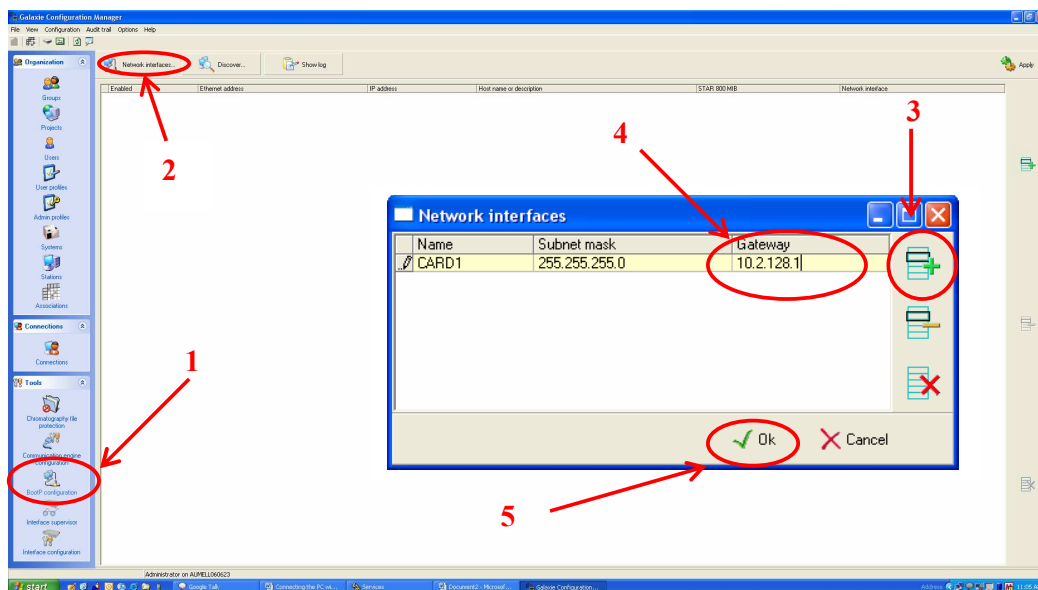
Galaxie Configuration Manager

File View Configuration Audit trail Options Help

Organization

Groups

Projects

Users

User profiles

Admin profiles

Systems

Stations

Associations

Connections

Connections

Tools

Chromatography file protection

Communication engine configuration

BootP configuration

Interface supervisor

Interface configuration

Network interfaces...

Discover...

Show log

Apply

| Enabled | Ethernet address | IP address | Host name or description | STAR 800 MIB | Network interface |
|---|---|---|---|---|---|

Network interfaces

| Name | Subnet mask | Gateway |
|---|---|---|
| CARD1 | 255.255.255.0 | 10.2.128.1 |

Ok

Cancel

1

2

3

4

5

Administrator on AUMEL060623

start

Google Talk

Connecting the PC wi...

Services

Document2 - Microsof...

Galaxie Configuration...

Address